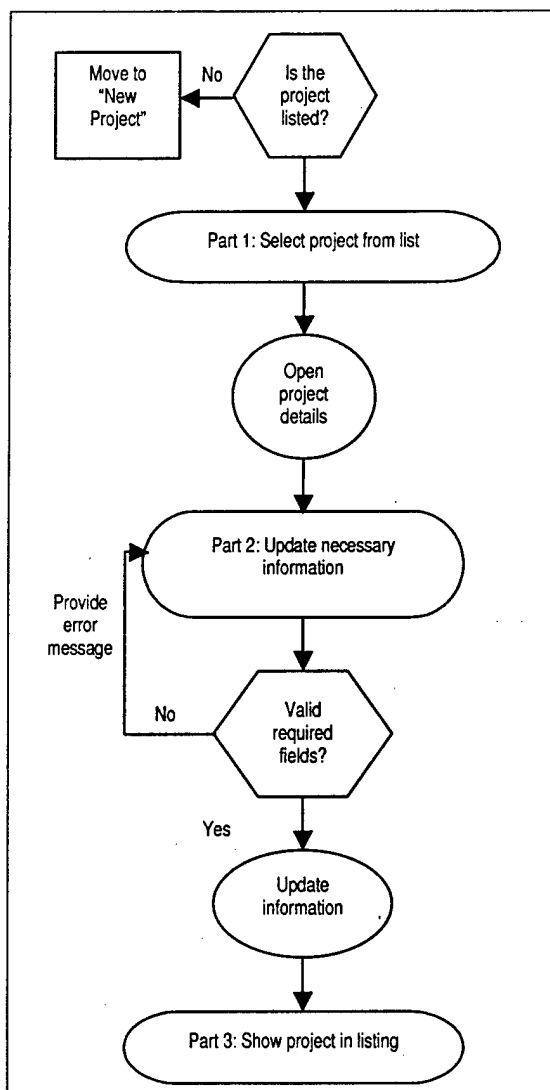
Move to "New Project"

No

Is the project listed?

Part 1: Select project from list

Open project details

Part 2: Update necessary information

Provide error message

No

Valid required fields?

Yes

Update information

Part 3: Show project in listing